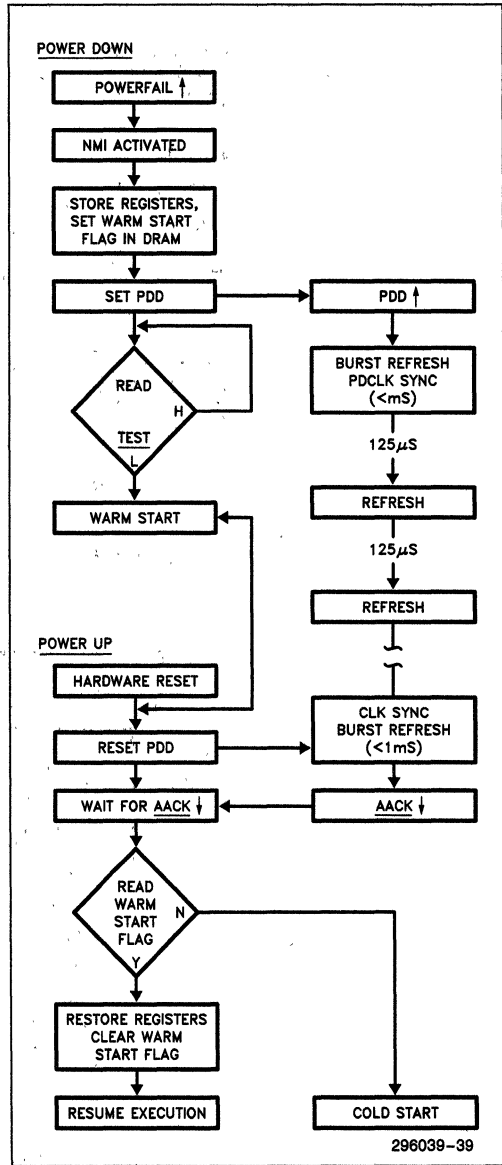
POWER DOWN

POWERFAIL ↑

NMI ACTIVATED

STORE REGISTERS, SET WARM START FLAG IN DRAM

SET PDD

PDD ↑

BURST REFRESH PDCLK SYNC (<mS)

READ

H

$\overline{TEST}$

L

$125\mu S$

REFRESH

WARM START

$125\mu S$

REFRESH

POWER UP

HARDWARE RESET

CLK SYNC BURST REFRESH (<1mS)

RESET PDD

WAIT FOR $\overline{AACK}$ ↓

$\overline{AACK}$ ↓

READ WARM START FLAG

N

Y

RESTORE REGISTERS CLEAR WARM START FLAG

RESUME EXECUTION

COLD START

296039–39